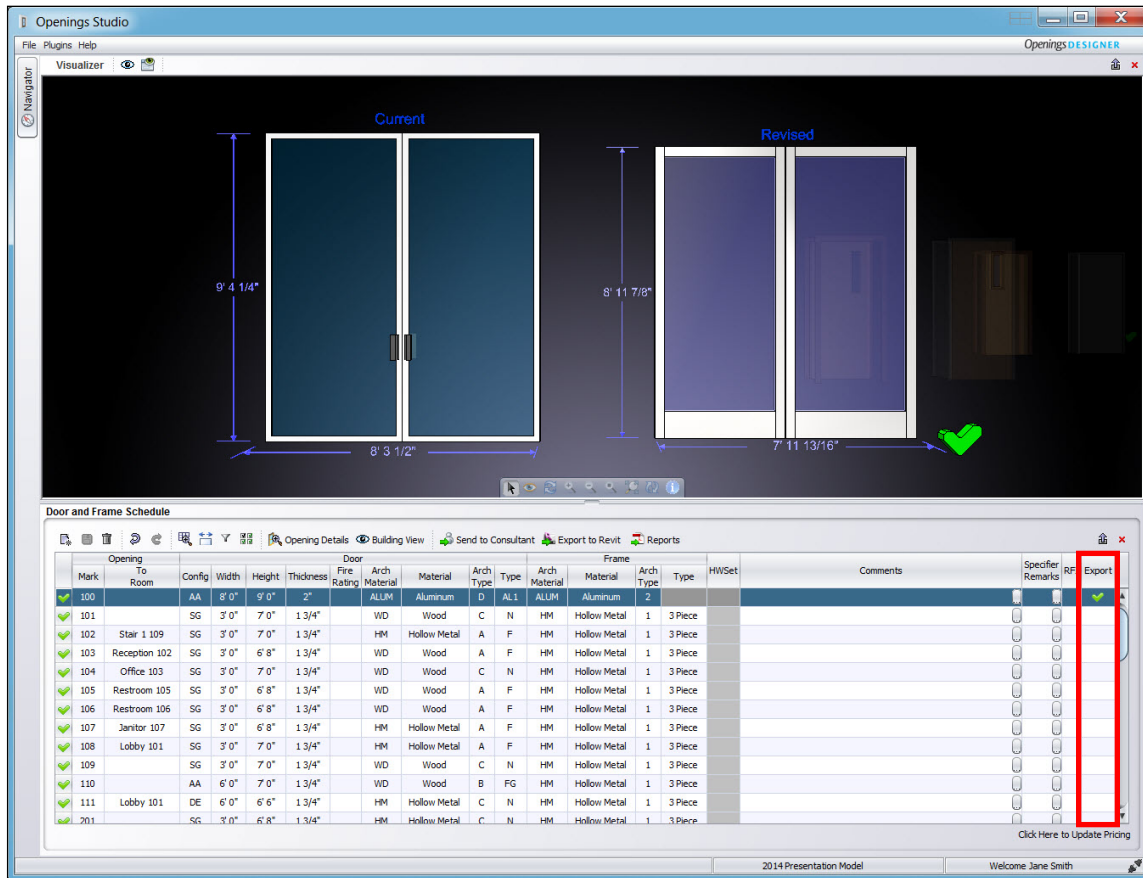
Openings Studio

File Plugins Help

Openings DESIGNER

Navigator

Visualizer

Current

Revised

9' 4 1/4"

8' 3 1/2"

8' 11 7/8"

7' 11 13/16"

Door and Frame Schedule

Opening Details Building View Send to Consultant Export to Revit Reports

| | Opening Mark | To Room | Config | Width | Height | Thickness | Fire Rating | Arch Material | Material | Arch Type | Type | Frame Arch Material | Material | Arch Type | Type | HWSet | Comments | Specifier Remarks | RF | Export |
|---|---|---|---|---|---|---|---|---|---|---|---|---|---|---|---|---|---|---|---|---|
| | 100 | | AA | 8' 0" | 9' 0" | 2" | | ALUM | Aluminum | D | AL1 | ALUM | Aluminum | 2 | | | | | | |
| | 101 | | SG | 3' 0" | 7' 0" | 1 3/4" | | WD | Wood | C | N | HM | Hollow Metal | 1 | 3 Piece | | | | | |
| | 102 | Stair 1 109 | SG | 3' 0" | 7' 0" | 1 3/4" | | HM | Hollow Metal | A | F | HM | Hollow Metal | 1 | 3 Piece | | | | | |
| | 103 | Reception 102 | SG | 3' 0" | 6' 8" | 1 3/4" | | WD | Wood | A | F | HM | Hollow Metal | 1 | 3 Piece | | | | | |
| | 104 | Office 103 | SG | 3' 0" | 7' 0" | 1 3/4" | | WD | Wood | C | N | HM | Hollow Metal | 1 | 3 Piece | | | | | |
| | 105 | Restroom 105 | SG | 3' 0" | 6' 8" | 1 3/4" | | WD | Wood | A | F | HM | Hollow Metal | 1 | 3 Piece | | | | | |
| | 106 | Restroom 106 | SG | 3' 0" | 6' 8" | 1 3/4" | | WD | Wood | A | F | HM | Hollow Metal | 1 | 3 Piece | | | | | |
| | 107 | Janitor 107 | SG | 3' 0" | 6' 8" | 1 3/4" | | HM | Hollow Metal | A | F | HM | Hollow Metal | 1 | 3 Piece | | | | | |
| | 108 | Lobby 101 | SG | 3' 0" | 7' 0" | 1 3/4" | | HM | Hollow Metal | A | F | HM | Hollow Metal | 1 | 3 Piece | | | | | |
| | 109 | | SG | 3' 0" | 7' 0" | 1 3/4" | | WD | Wood | C | N | HM | Hollow Metal | 1 | 3 Piece | | | | | |
| | 110 | | AA | 6' 0" | 7' 0" | 1 3/4" | | WD | Wood | B | FG | HM | Hollow Metal | 1 | 3 Piece | | | | | |
| | 111 | Lobby 101 | DE | 6' 0" | 6' 6" | 1 3/4" | | HM | Hollow Metal | C | N | HM | Hollow Metal | 1 | 3 Piece | | | | | |
| | 201 | | SG | 3' 0" | 6' 8" | 1 3/4" | | HM | Hollow Metal | C | N | HM | Hollow Metal | 1 | 3 Piece | | | | | |

Click Here to Update Pricing

2014 Presentation Model

Welcome Jane Smith